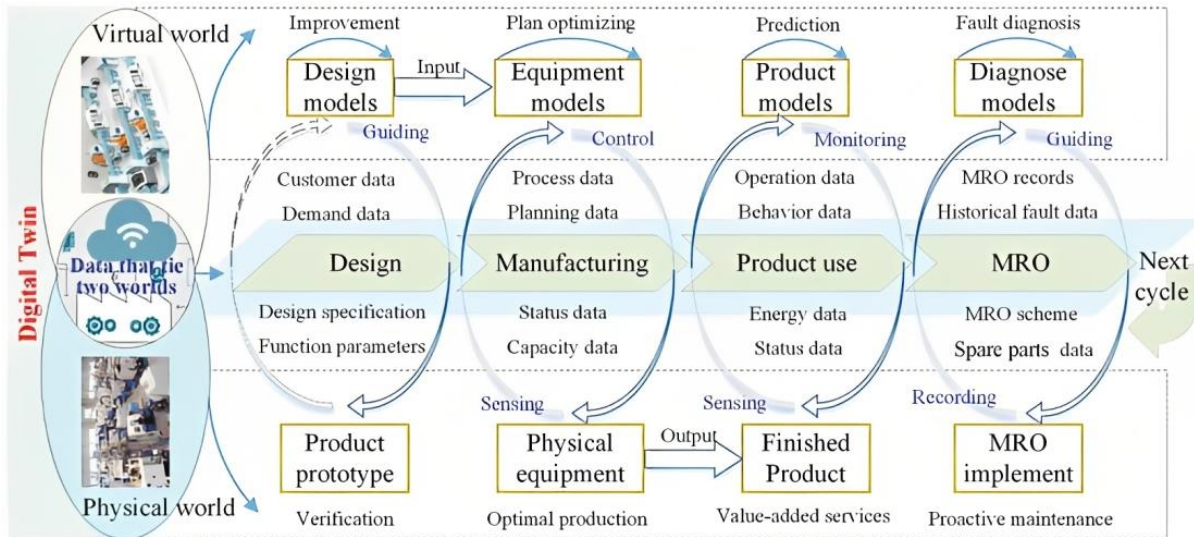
Digital Twin

Virtual world

Data that tie two worlds

Physical world

Improvement

Design models

Input

Plan optimizing

Equipment models

Prediction

Product models

Fault diagnosis

Diagnose models

Guiding

Control

Monitoring

Guiding

Customer data

Demand data

Process data

Planning data

Operation data

Behavior data

MRO records

Historical fault data

Design

Manufacturing

Product use

MRO

Next cycle

Design specification

Function parameters

Status data

Capacity data

Energy data

Status data

MRO scheme

Spare parts data

Sensing

Sensing

Recording

Product prototype

Physical equipment

Output

Finished Product

MRO implement

Verification

Optimal production

Value-added services

Proactive maintenance